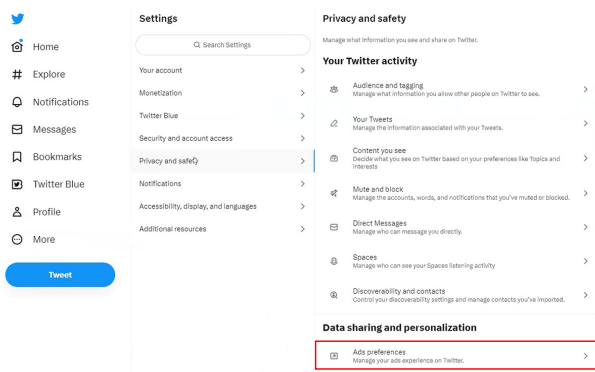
Home
Explore
Notifications
Messages
Bookmarks
Twitter Blue
Profile
More
Tweet

Settings
Search Settings
Your account
Monetization
Twitter Blue
Security and account access
Privacy and safety
Notifications
Accessibility, display, and languages
Additional resources

Privacy and safety
Manage what information you see and share on Twitter.
Your Twitter activity
Audience and tagging
Manage what information you allow other people on Twitter to see.
Your Tweets
Manage the information associated with your Tweets.
Content you see
Decide what you see on Twitter based on your preferences like Topics and interests
Mute and block
Manage the accounts, words, and notifications that you've muted or blocked.
Direct Messages
Manage who can message you directly.
Spaces
Manage who can see your Spaces listening activity
Discoverability and contacts
Control your discoverability settings and manage contacts you've imported.
Data sharing and personalization
Ads preferences
Manage your ads experience on Twitter.